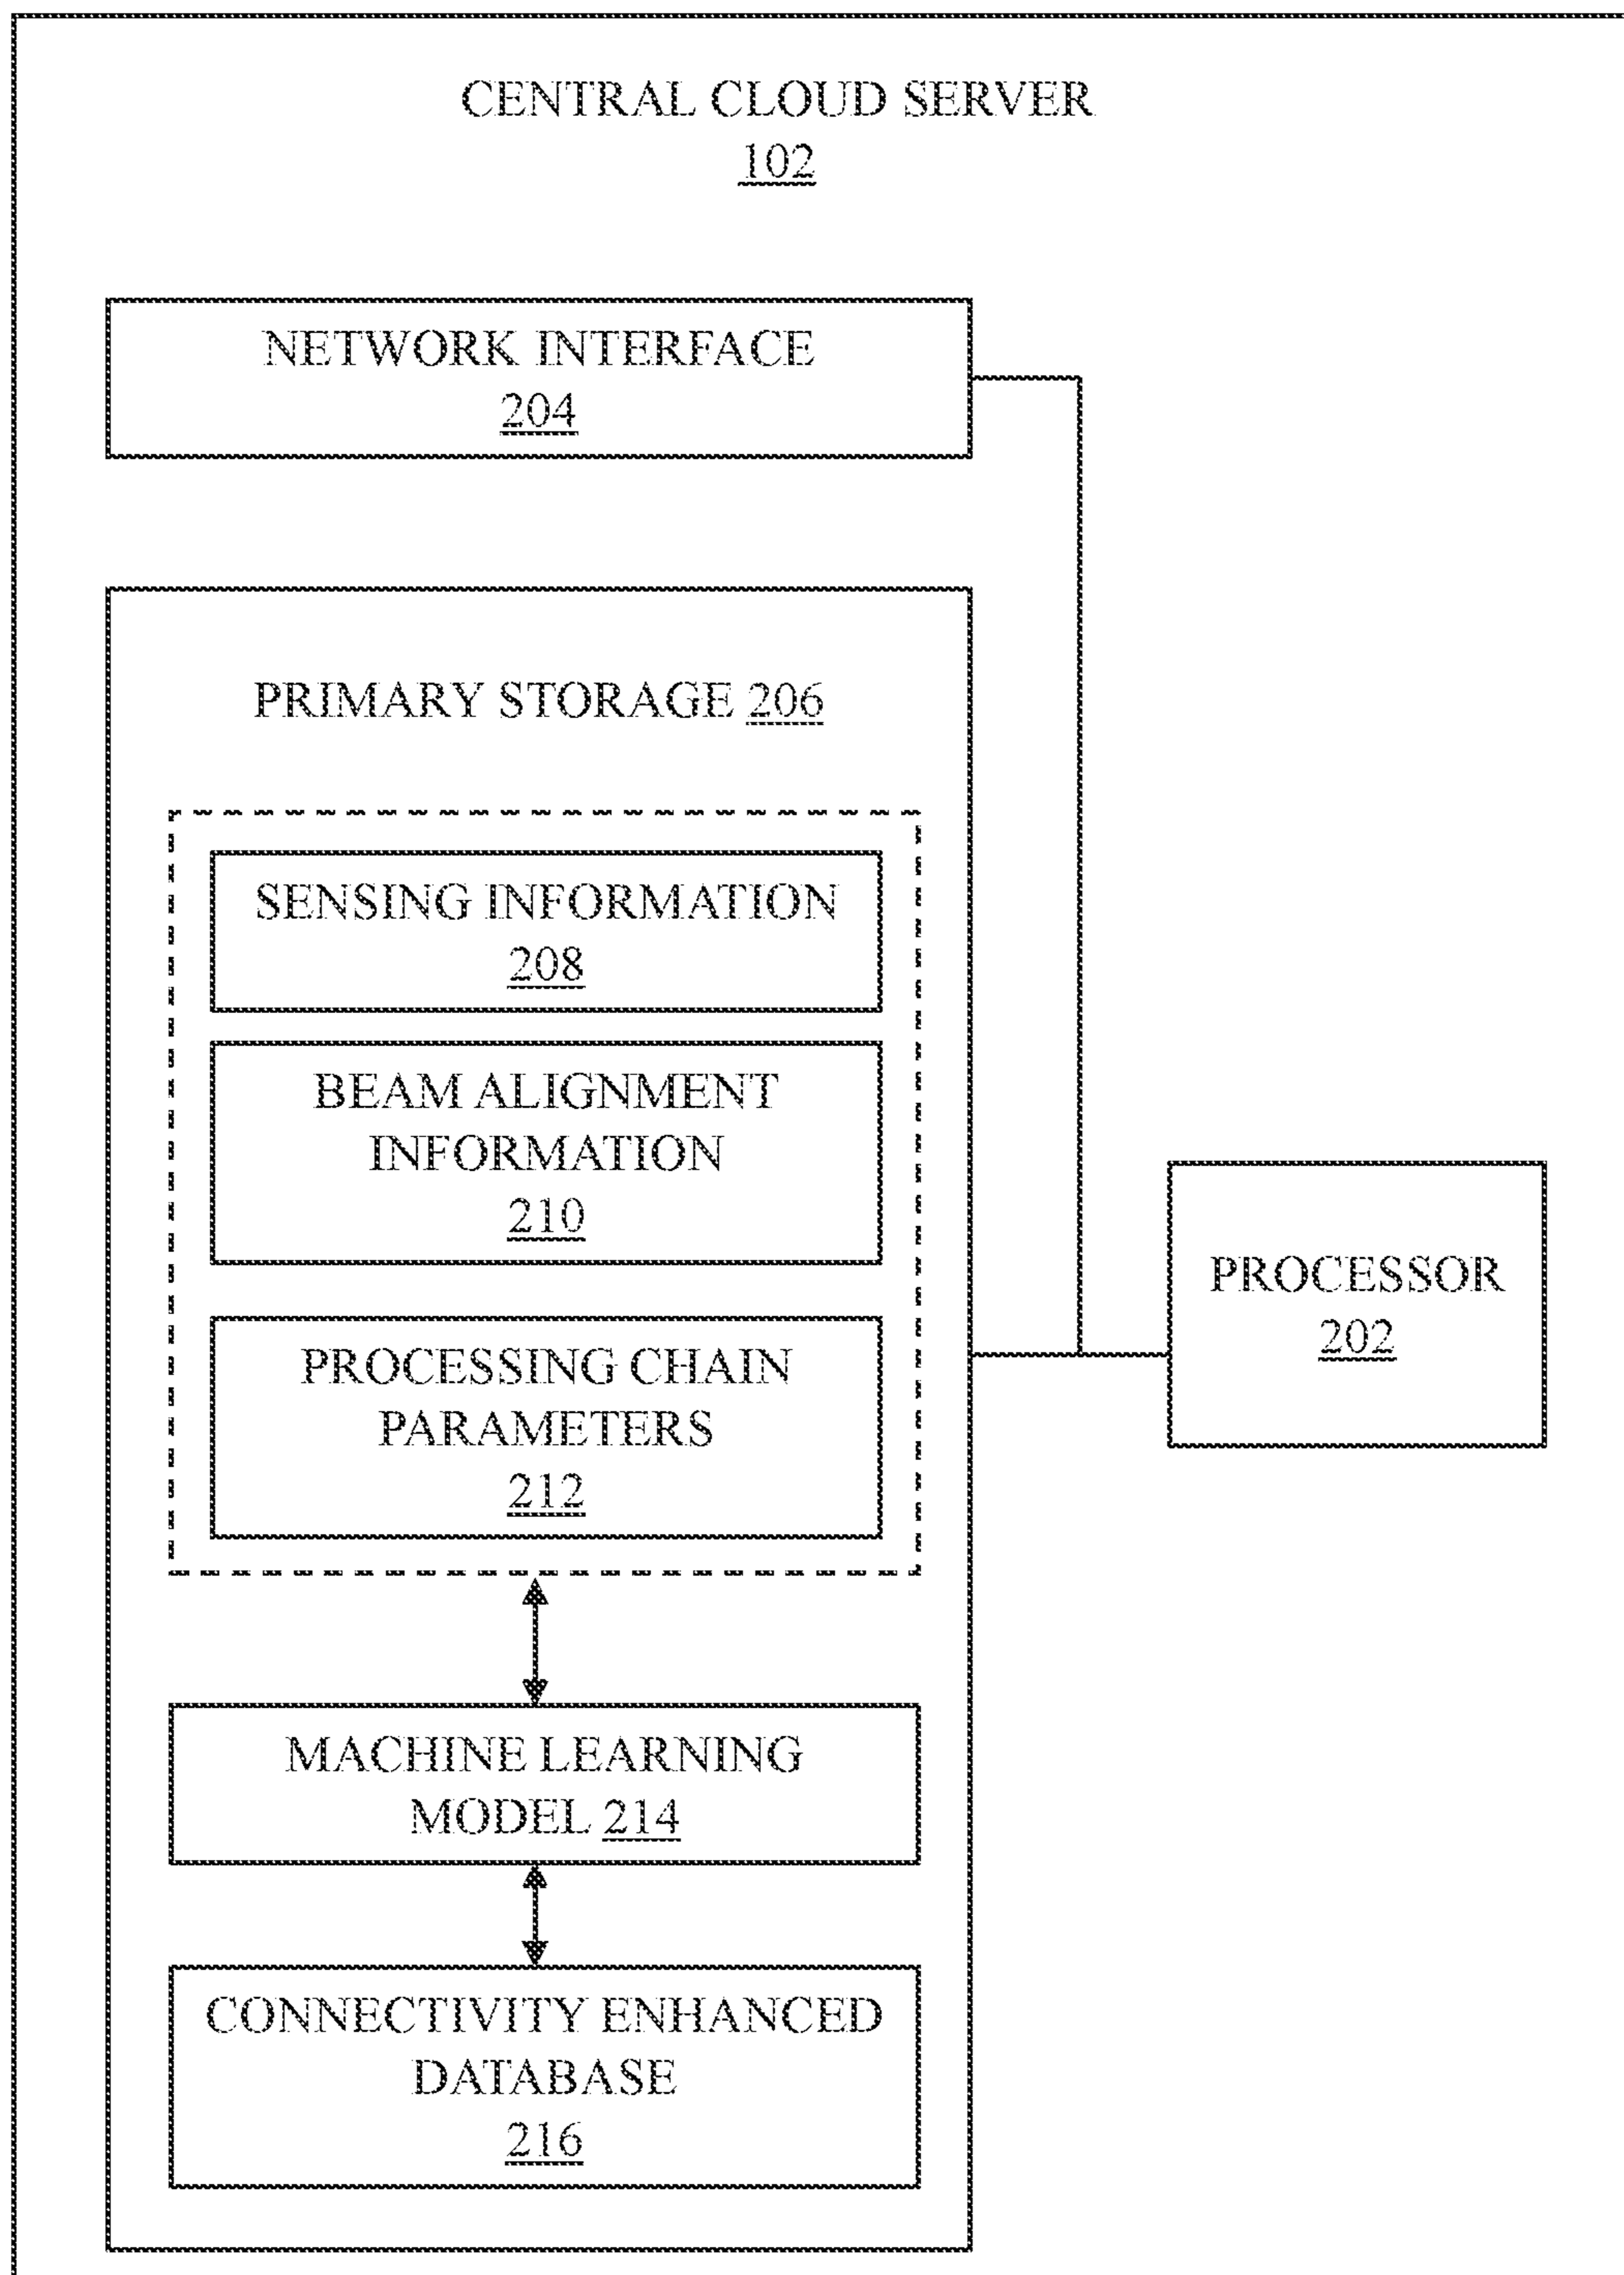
CENTRAL CLOUD SERVER
102

NETWORK INTERFACE
204

PRIMARY STORAGE 206

SENSING INFORMATION
208

BEAM ALIGNMENT INFORMATION
210

PROCESSING CHAIN PARAMETERS
212

MACHINE LEARNING MODEL 214

CONNECTIVITY ENHANCED DATABASE
216

PROCESSOR
202